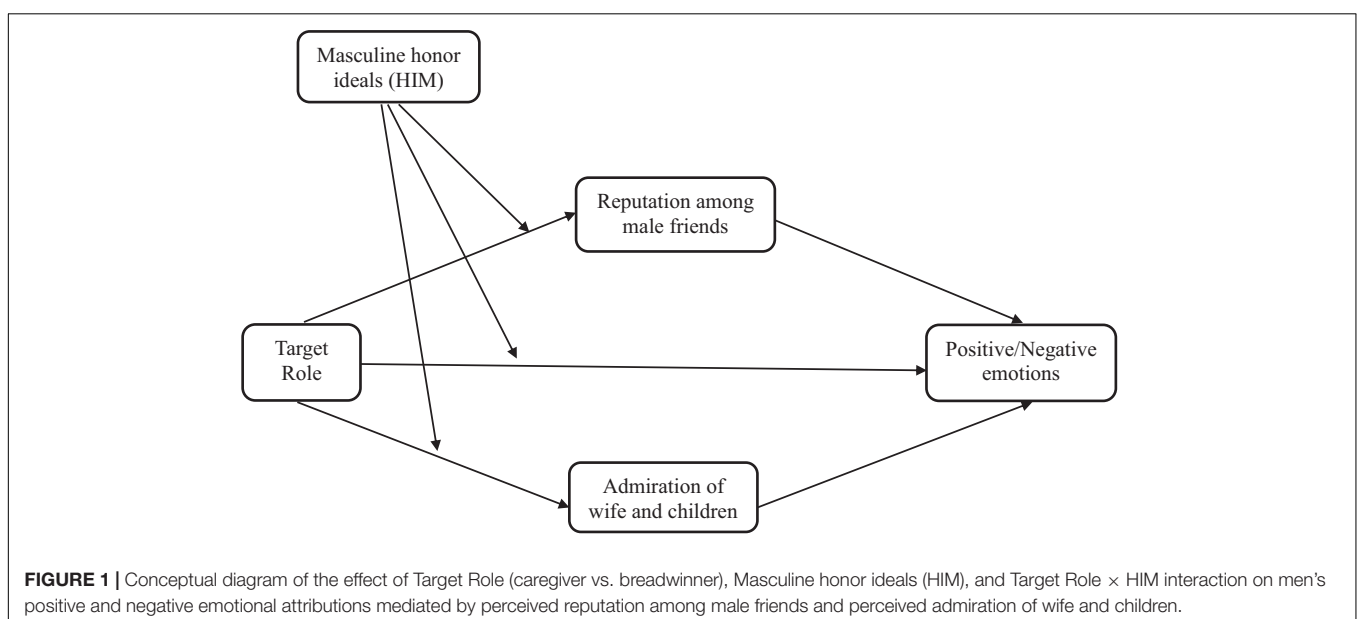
Masculine honor ideals (HIM)

Reputation among male friends

Target Role

Positive/Negative emotions

Admiration of wife and children

**FIGURE 1 |** Conceptual diagram of the effect of Target Role (caregiver vs. breadwinner), Masculine honor ideals (HIM), and Target Role $\times$ HIM interaction on men's positive and negative emotional attributions mediated by perceived reputation among male friends and perceived admiration of wife and children.